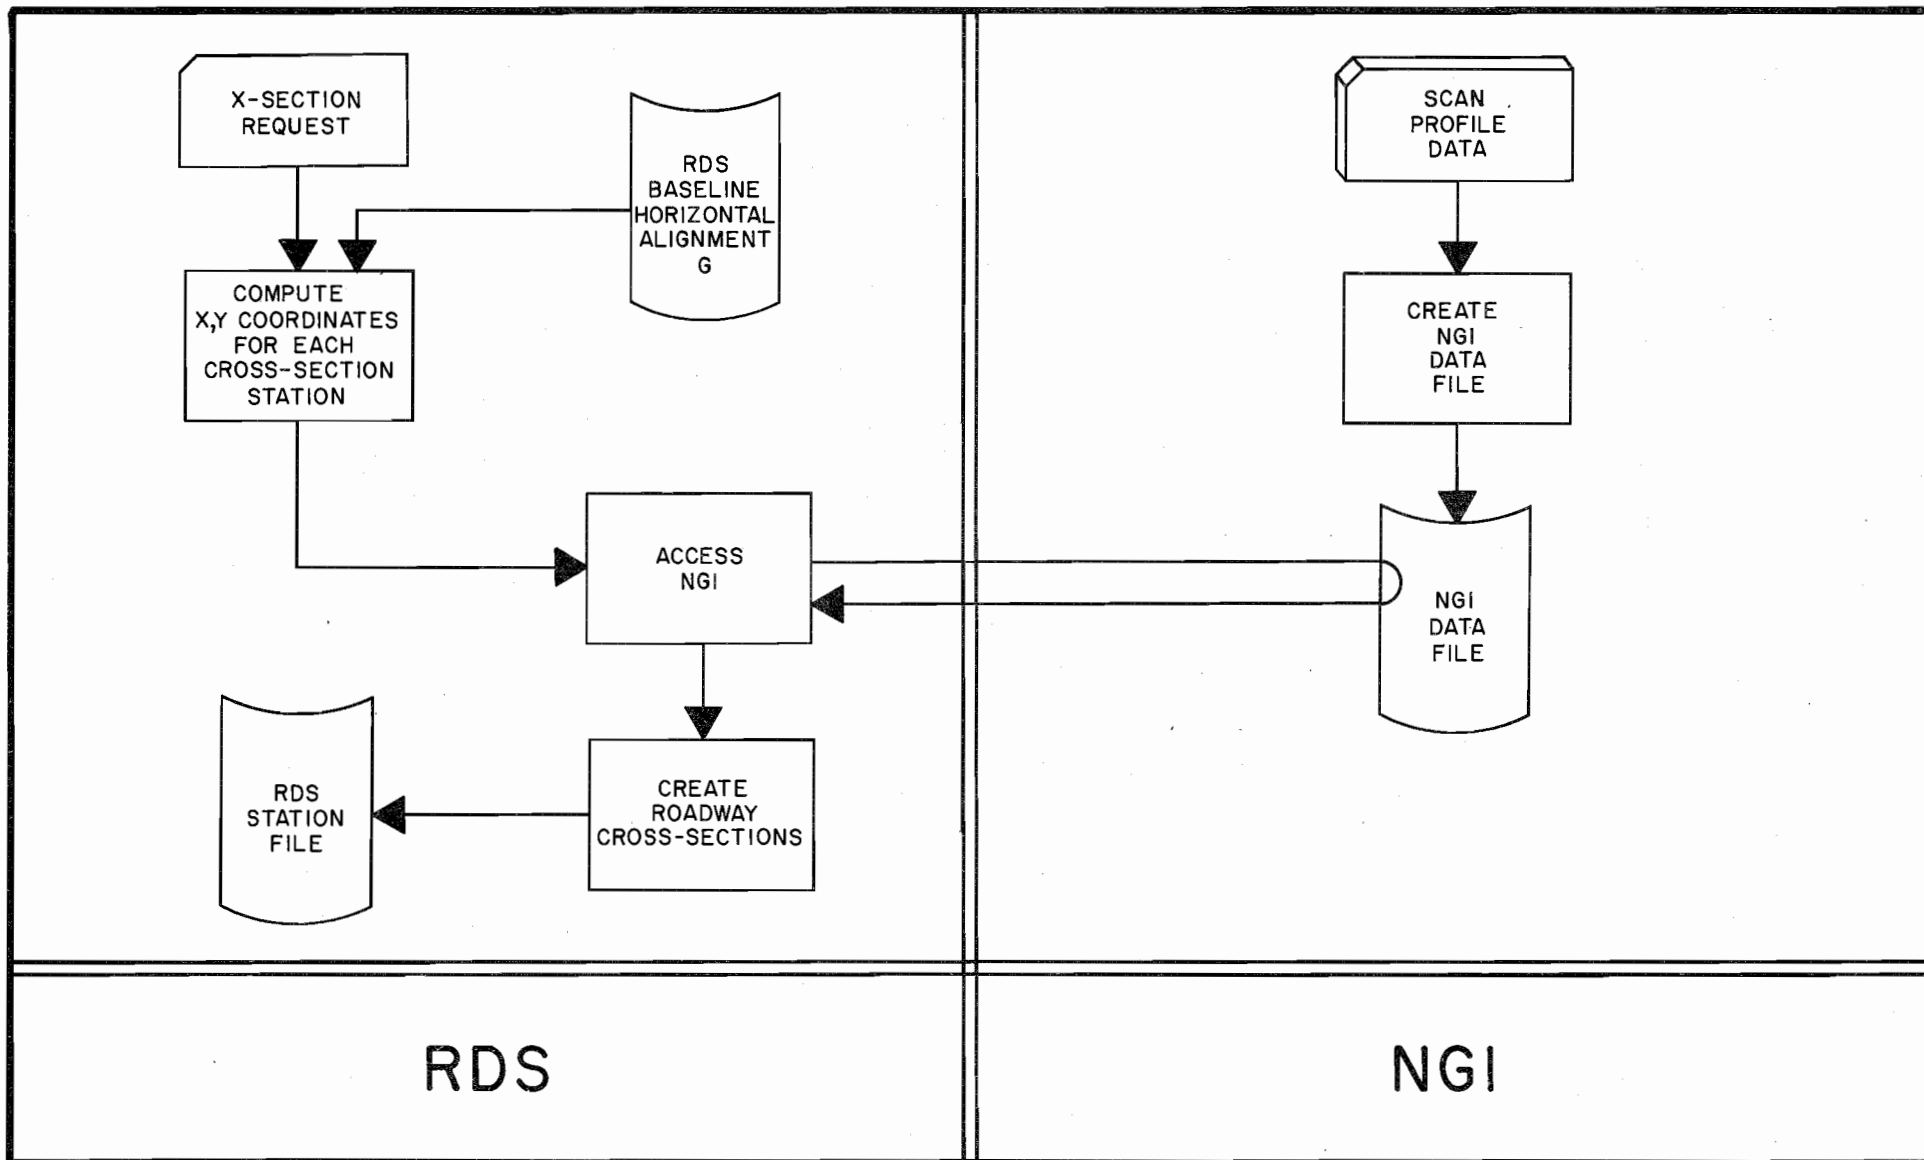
X-SECTION REQUEST

RDS BASELINE HORIZONTAL ALIGNMENT G

COMPUTE X,Y COORDINATES FOR EACH CROSS-SECTION STATION

ACCESS NGI

RDS STATION FILE

CREATE ROADWAY CROSS-SECTIONS

SCAN PROFILE DATA

CREATE NGI DATA FILE

NGI DATA FILE

RDS

NGI